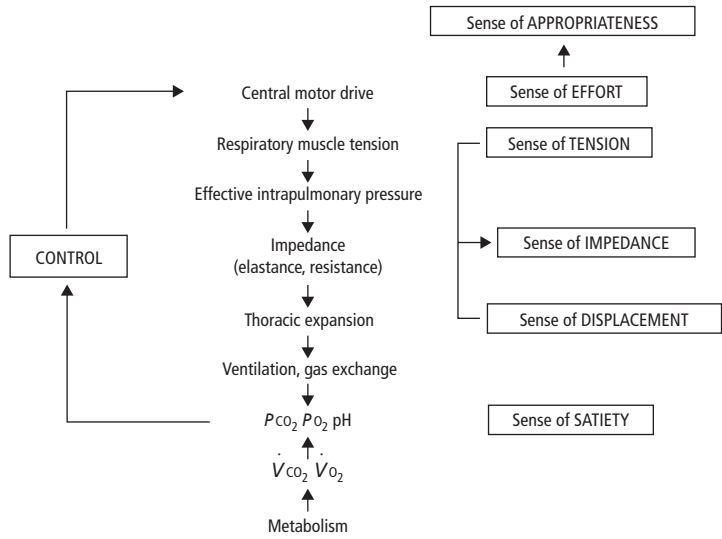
Sense of APPROPRIATENESS

Sense of EFFORT

Central motor drive

Respiratory muscle tension

Sense of TENSION

Effective intrapulmonary pressure

CONTROL

Impedance (elastance, resistance)

Sense of IMPEDANCE

Thoracic expansion

Sense of DISPLACEMENT

Ventilation, gas exchange

$P_{CO_2}$ $P_{O_2}$ pH

Sense of SATIETY

$\dot{V}_{CO_2}$ $\dot{V}_{O_2}$

Metabolism